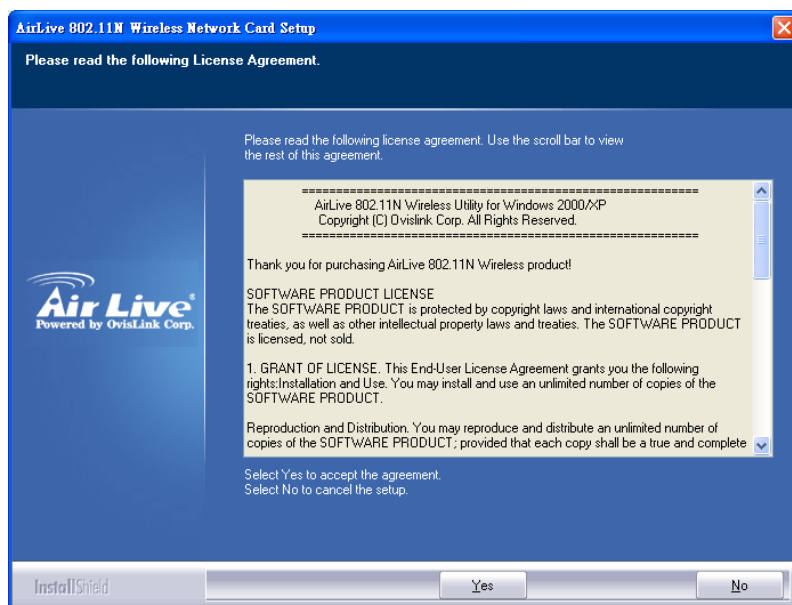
AirLive 802.11N Wireless Network Card Setup

Please read the following License Agreement.

Please read the following license agreement. Use the scroll bar to view the rest of this agreement.

==========================================================
AirLive 802.11N Wireless Utility for Windows 2000/XP
Copyright (C) Ovislink Corp. All Rights Reserved.
==========================================================

Thank you for purchasing AirLive 802.11N Wireless product!

SOFTWARE PRODUCT LICENSE
The SOFTWARE PRODUCT is protected by copyright laws and international copyright treaties, as well as other intellectual property laws and treaties. The SOFTWARE PRODUCT is licensed, not sold.

1. GRANT OF LICENSE. This End-User License Agreement grants you the following rights:Installation and Use. You may install and use an unlimited number of copies of the SOFTWARE PRODUCT.

Reproduction and Distribution. You may reproduce and distribute an unlimited number of copies of the SOFTWARE PRODUCT; provided that each copy shall be a true and complete

Select Yes to accept the agreement.
Select No to cancel the setup.

Air Live
Powered by OvisLink Corp.

InstallShield

Yes

No